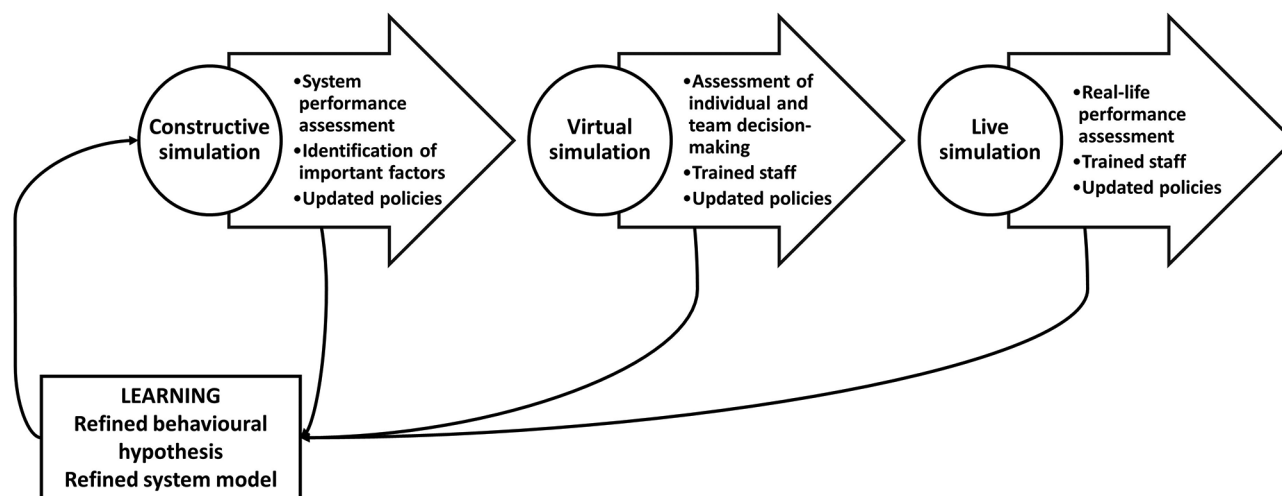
Constructive simulation

•System performance assessment
•Identification of important factors
•Updated policies

Virtual simulation

•Assessment of individual and team decision-making
•Trained staff
•Updated policies

Live simulation

•Real-life performance assessment
•Trained staff
•Updated policies

LEARNING
Refined behavioural hypothesis
Refined system model